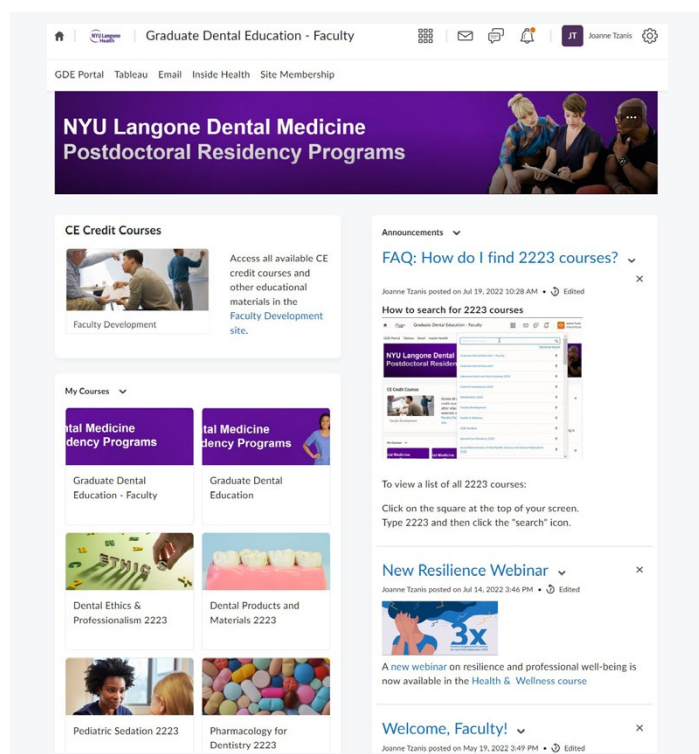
NYU Langone Health | Graduate Dental Education - Faculty

JT Joanne Tzanis

GDE Portal Tableau Email Inside Health Site Membership

NYU Langone Dental Medicine
Postdoctoral Residency Programs

CE Credit Courses

Faculty Development

Access all available CE credit courses and other educational materials in the Faculty Development site.

My Courses

tal Medicine
dency Programs

Graduate Dental Education - Faculty

tal Medicine
dency Programs

Graduate Dental Education

Dental Ethics & Professionalism 2223

Dental Products and Materials 2223

Pediatric Sedation 2223

Pharmacology for Dentistry 2223

Announcements

FAQ: How do I find 2223 courses?

Joanne Tzanis posted on Jul 19, 2022 10:28 AM • Edited

How to search for 2223 courses

To view a list of all 2223 courses:

Click on the square at the top of your screen. Type 2223 and then click the "search" icon.

New Resilience Webinar

Joanne Tzanis posted on Jul 14, 2022 3:46 PM • Edited

3x

A new webinar on resilience and professional well-being is now available in the Health & Wellness course

Welcome, Faculty!

Joanne Tzanis posted on May 19, 2022 3:49 PM • Edited